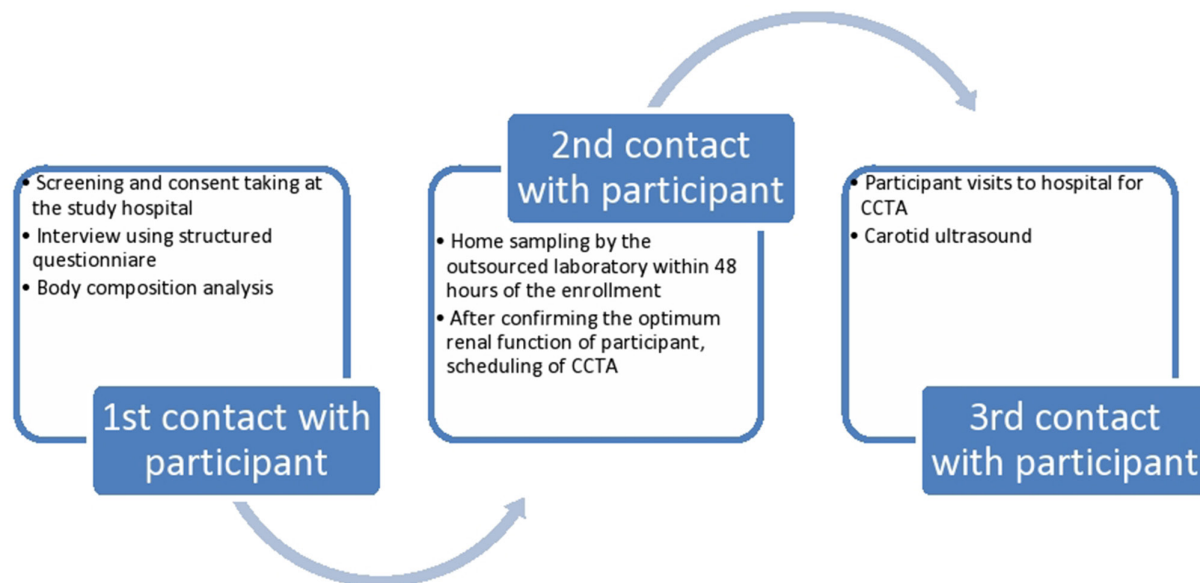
• Screening and consent taking at the study hospital
• Interview using structured questionniare
• Body composition analysis

1st contact with participant

2nd contact with participant

• Home sampling by the outsourced laboratory within 48 hours of the enrollment
• After confirming the optimum renal function of participant, scheduling of CCTA

• Participant visits to hospital for CCTA
• Carotid ultrasound

3rd contact with participant